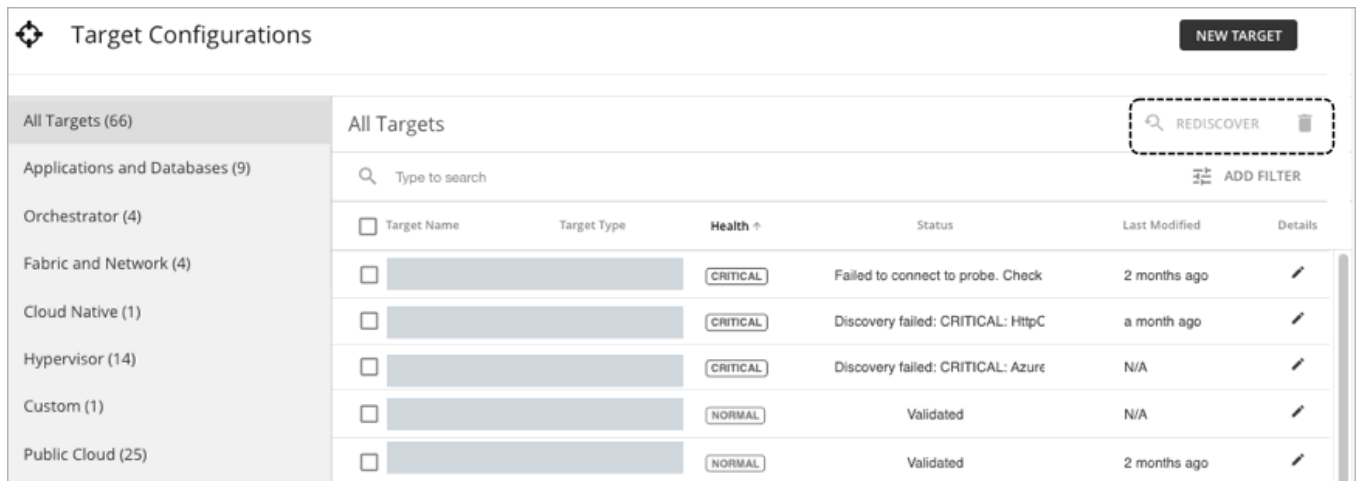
Target Configurations

NEW TARGET

All Targets (66)
Applications and Databases (9)
Orchestrator (4)
Fabric and Network (4)
Cloud Native (1)
Hypervisor (14)
Custom (1)
Public Cloud (25)

All Targets

REDISCOVER

Type to search

ADD FILTER

| Target Name | Target Type | Health ↑ | Status | Last Modified | Details |
|---|---|---|---|---|---|
| | | CRITICAL | Failed to connect to probe. Check | 2 months ago | |
| | | CRITICAL | Discovery failed: CRITICAL: HttpC | a month ago | |
| | | CRITICAL | Discovery failed: CRITICAL: Azure | N/A | |
| | | NORMAL | Validated | N/A | |
| | | NORMAL | Validated | 2 months ago | |